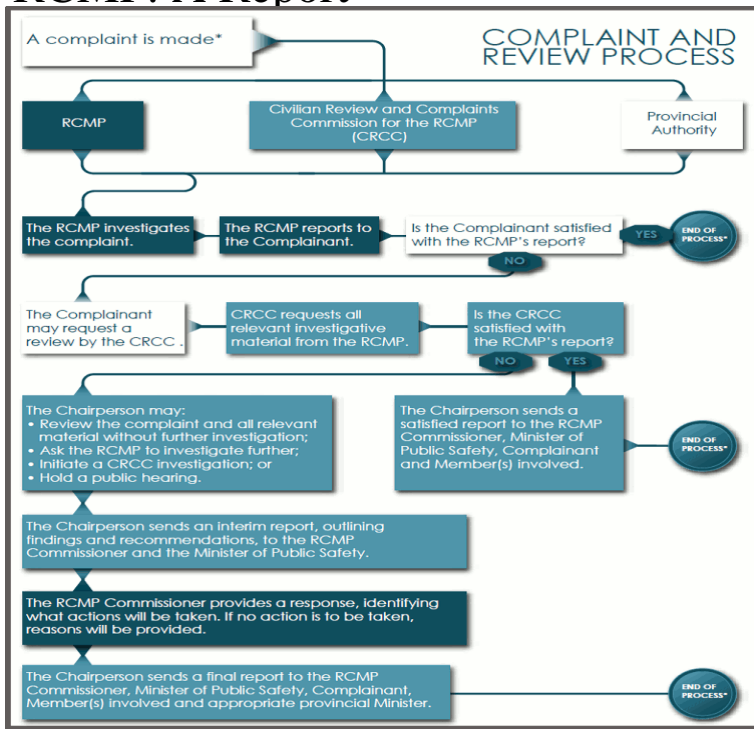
RCMP : A Report

COMPLAINT AND REVIEW PROCESS

A complaint is made*

RCMP

Civilian Review and Complaints Commission for the RCMP (CRCC)

Provincial Authority

The RCMP investigates the complaint.

The RCMP reports to the Complainant.

Is the Complainant satisfied with the RCMP's report?

YES

END OF PROCESS*

NO

The Complainant may request a review by the CRCC .

CRCC requests all relevant investigative material from the RCMP.

Is the CRCC satisfied with the RCMP's report?

NO

YES

The Chairperson may:
• Review the complaint and all relevant material without further investigation;
• Ask the RCMP to investigate further;
• Initiate a CRCC investigation; or
• Hold a public hearing.

The Chairperson sends a satisfied report to the RCMP Commissioner, Minister of Public Safety, Complainant and Member(s) involved.

END OF PROCESS*

The Chairperson sends an interim report, outlining findings and recommendations, to the RCMP Commissioner and the Minister of Public Safety.

The RCMP Commissioner provides a response, identifying what actions will be taken. If no action is to be taken, reasons will be provided.

The Chairperson sends a final report to the RCMP Commissioner, Minister of Public Safety, Complainant, Member(s) involved and appropriate provincial Minister.

END OF PROCESS*